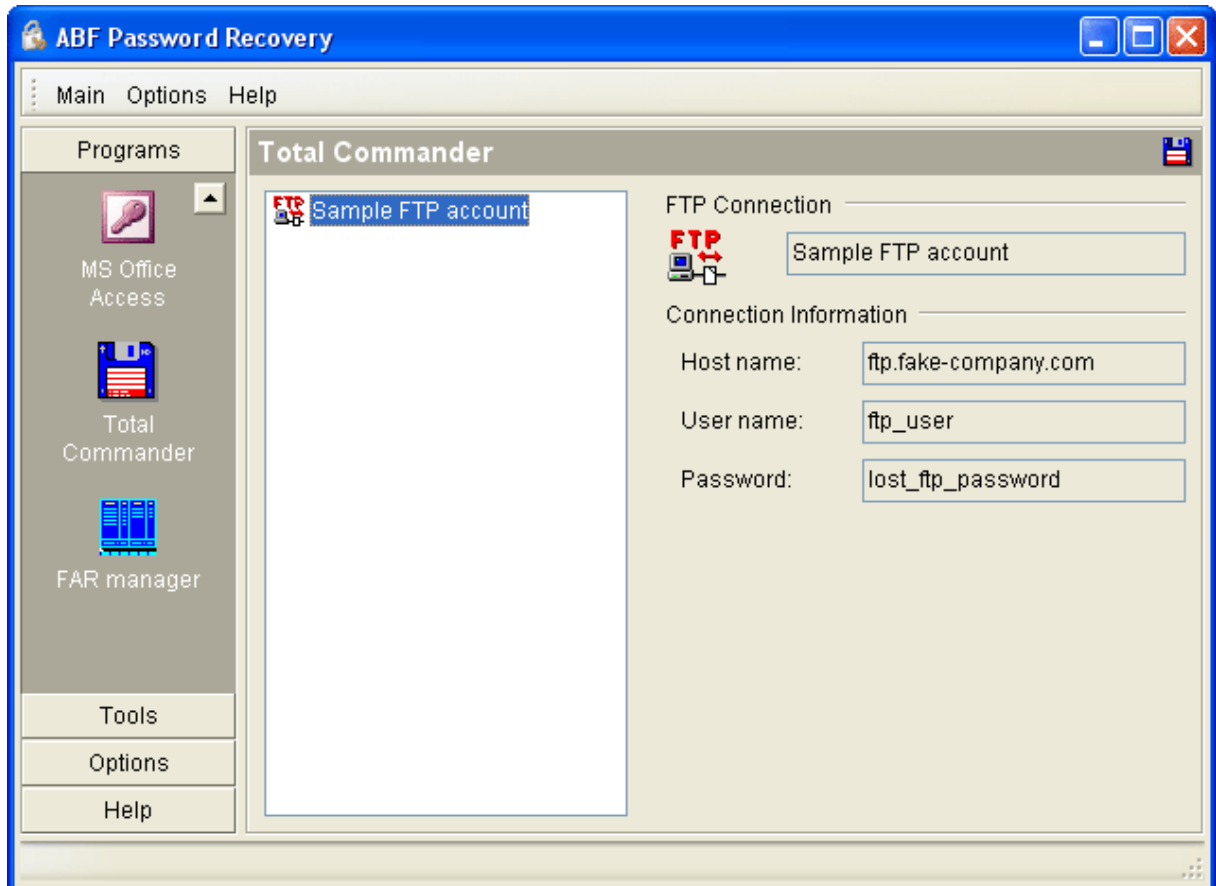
ABF Password Recovery

Main Options Help

Programs

MS Office Access

Total Commander

FAR manager

Tools

Options

Help

Total Commander

FTP Sample FTP account

FTP Connection

FTP

Sample FTP account

Connection Information

Host name: ftp.fake-company.com

User name: ftp_user

Password: lost_ftp_password